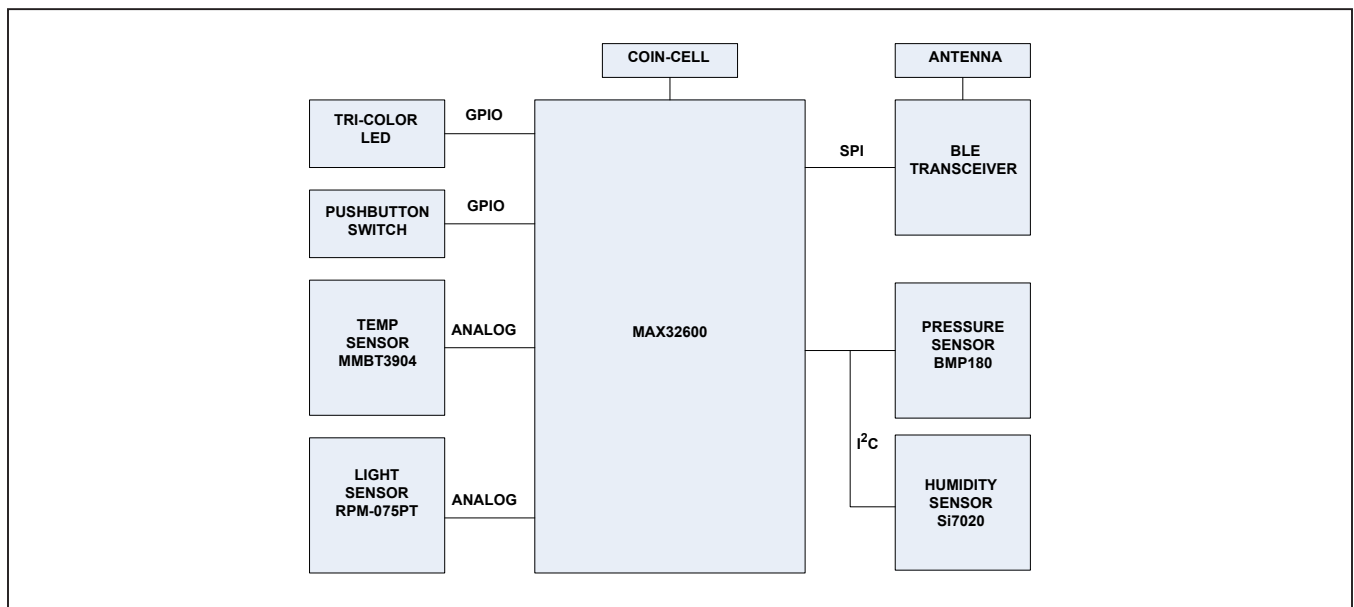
COIN-CELL

ANTENNA

TRI-COLOR LED

GPIO

PUSHBUTTON SWITCH

GPIO

TEMP SENSOR MMBT3904

ANALOG

LIGHT SENSOR RPM-075PT

ANALOG

MAX32600

SPI

BLE TRANSCEIVER

PRESSURE SENSOR BMP180

$I^2C$

HUMIDITY SENSOR Si7020